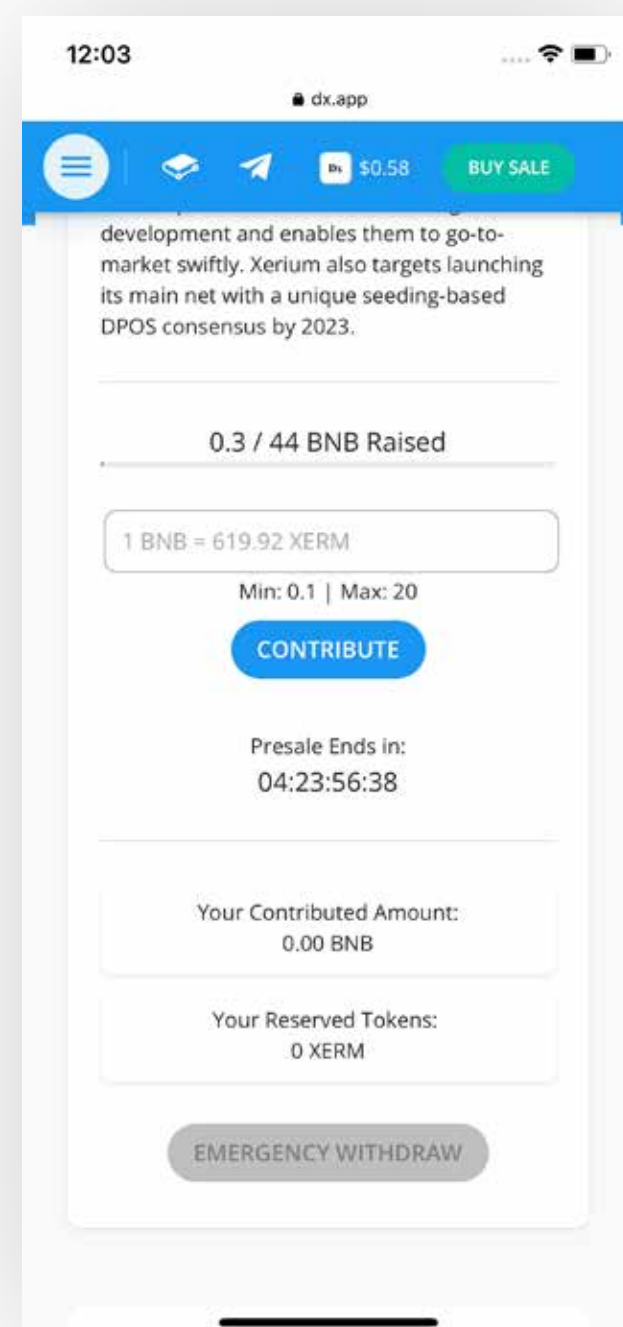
12:03

dx.app

Dx $0.58 BUY SALE

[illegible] development and enables them to go-to-market swiftly. Xerium also targets launching its main net with a unique seeding-based DPOS consensus by 2023.

0.3 / 44 BNB Raised

1 BNB = 619.92 XERM

Min: 0.1 | Max: 20

CONTRIBUTE

Presale Ends in:
04:23:56:38

Your Contributed Amount:
0.00 BNB

Your Reserved Tokens:
0 XERM

EMERGENCY WITHDRAW